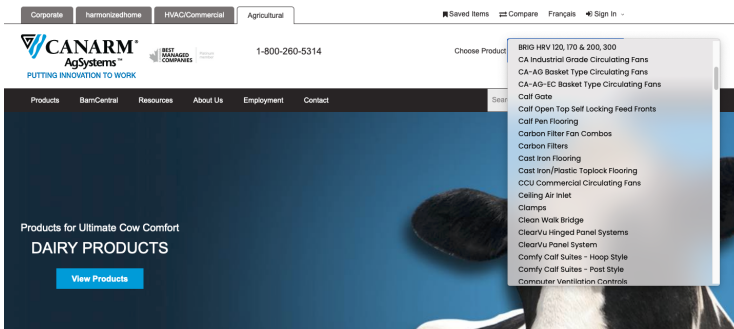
Corporate harmonizedhome HVAC/Commercial Agricultural

Saved Items Compare Français Sign In

CANARM AgSystems™
PUTTING INNOVATION TO WORK

BEST MANAGED COMPANIES

1-800-260-5314

Choose Product

Products BarnCentral Resources About Us Employment Contact

Sear

BRIG HRV 120, 170 & 200, 300
CA Industrial Grade Circulating Fans
CA-AG Basket Type Circulating Fans
CA-AG-EC Basket Type Circulating Fans
Calf Gate
Calf Open Top Self Locking Feed Fronts
Calf Pen Flooring
Carbon Filter Fan Combos
Carbon Filters
Cast Iron Flooring
Cast Iron/Plastic Toplock Flooring
CCU Commercial Circulating Fans
Ceiling Air Inlet
Clamps
Clean Walk Bridge
ClearVu Hinged Panel Systems
ClearVu Panel System
Comfy Calf Suites - Hoop Style
Comfy Calf Suites - Post Style
Computer Ventilation Controls

Products for Ultimate Cow Comfort
DAIRY PRODUCTS

View Products